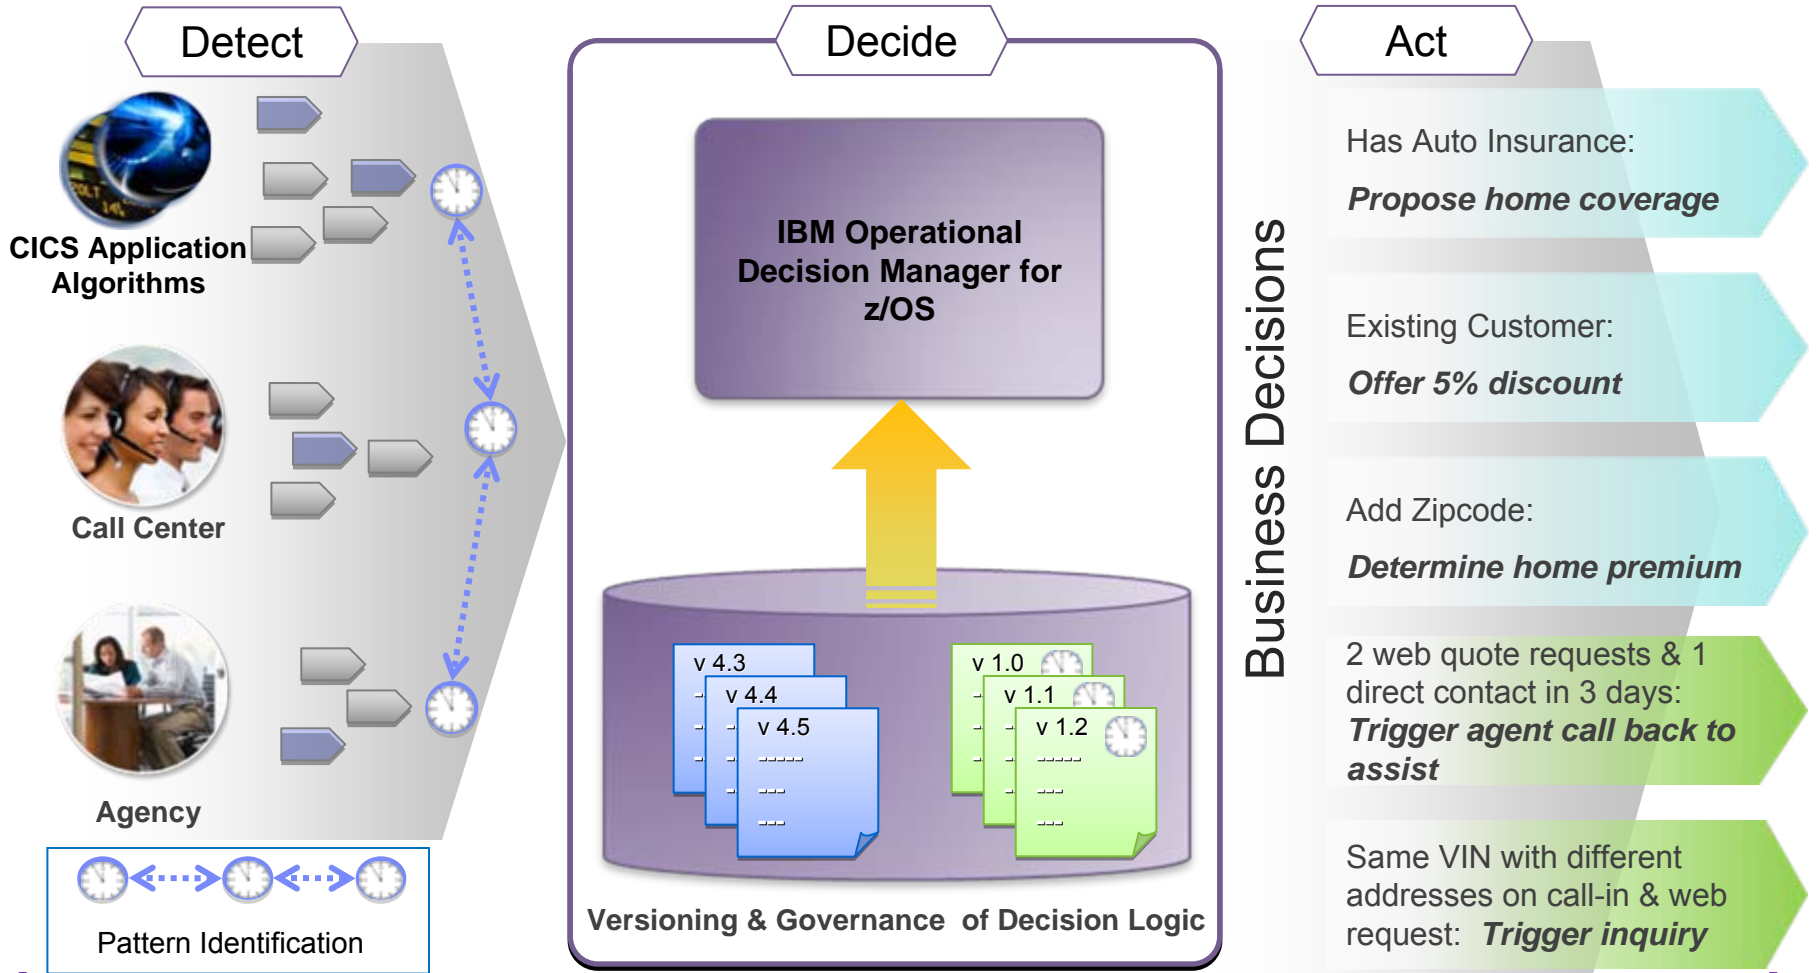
Detect

CICS Application Algorithms

Call Center

Agency

Pattern Identification

Decide

IBM Operational Decision Manager for z/OS

v 4.3
v 4.4
v 4.5
-----
---
---

v 1.0
v 1.1
v 1.2
-----
---
---

Versioning & Governance of Decision Logic

Act

Business Decisions

Has Auto Insurance:
Propose home coverage

Existing Customer:
Offer 5% discount

Add Zipcode:
Determine home premium

2 web quote requests & 1 direct contact in 3 days:
Trigger agent call back to assist

Same VIN with different addresses on call-in & web request: Trigger inquiry